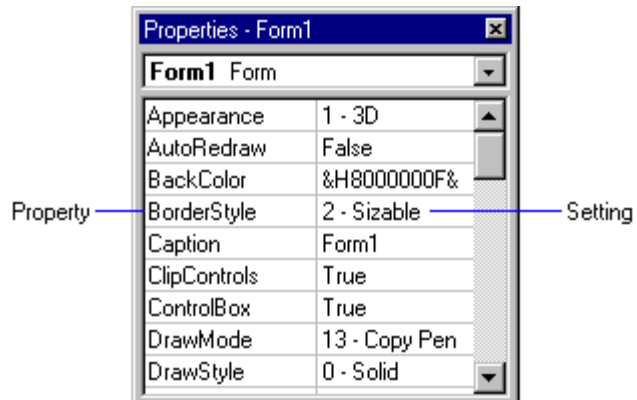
Properties - Form1

Form1 Form

| | |
|---|---|
| Appearance | 1 - 3D |
| AutoRedraw | False |
| BackColor | &H8000000F& |
| BorderStyle | 2 - Sizable |
| Caption | Form1 |
| ClipControls | True |
| ControlBox | True |
| DrawMode | 13 - Copy Pen |
| DrawStyle | 0 - Solid |

Property

Setting